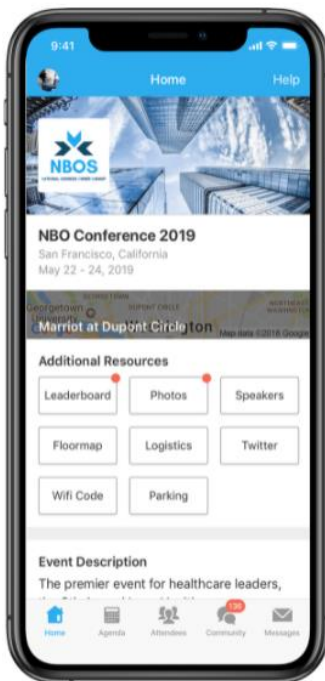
9:41

Home

Help

NBOS

NBO Conference 2019

San Francisco, California

May 22 - 24, 2019

Georgetown

DUPONT CIRCLE

Marriot at Dupont Circle

Map data ©2018 Google

Additional Resources

Leaderboard

Photos

Speakers

Floormap

Logistics

Twitter

Wifi Code

Parking

Event Description

The premier event for healthcare leaders,

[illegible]

Home

Agenda

Attendees

130

Community

Messages